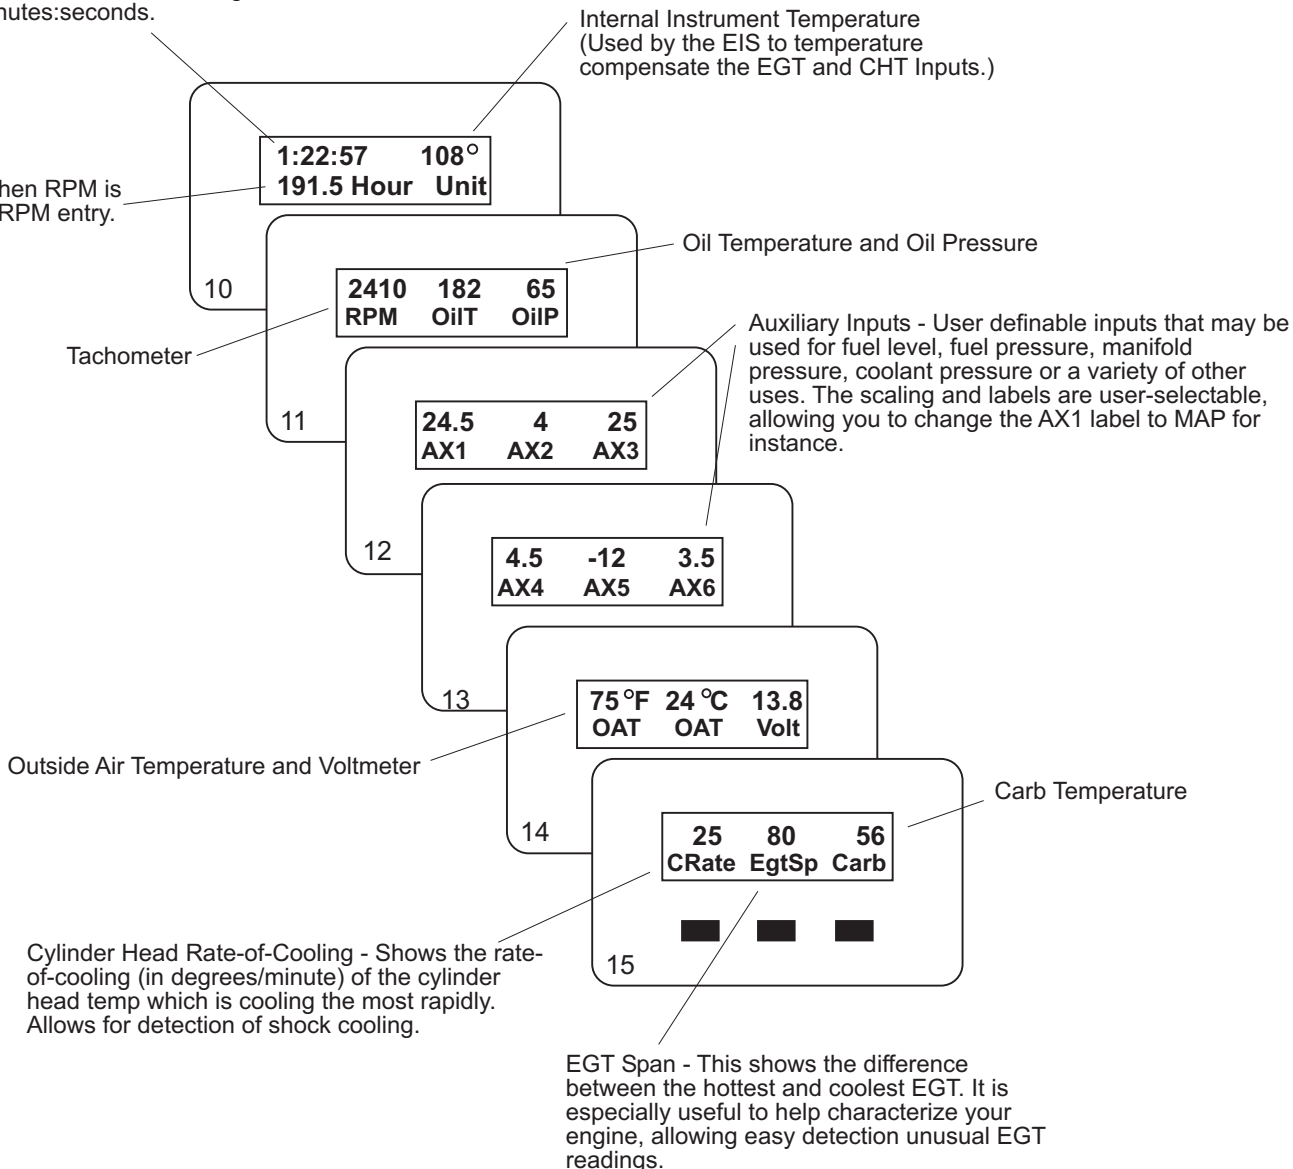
nutes:seconds.

Internal Instrument Temperature (Used by the EIS to temperature compensate the EGT and CHT Inputs.)

1:22:57 108°
191.5 Hour Unit

hen RPM is
RPM entry.

10

Oil Temperature and Oil Pressure

2410 182 65
RPM OilT OilP

Tachometer

11

Auxiliary Inputs - User definable inputs that may be used for fuel level, fuel pressure, manifold pressure, coolant pressure or a variety of other uses. The scaling and labels are user-selectable, allowing you to change the AX1 label to MAP for instance.

24.5 4 25
AX1 AX2 AX3

12

4.5 -12 3.5
AX4 AX5 AX6

13

75°F 24°C 13.8
OAT OAT Volt

Outside Air Temperature and Voltmeter

14

Carb Temperature

25 80 56
CRate EgtSp Carb

15

Cylinder Head Rate-of-Cooling - Shows the rate-of-cooling (in degrees/minute) of the cylinder head temp which is cooling the most rapidly. Allows for detection of shock cooling.

EGT Span - This shows the difference between the hottest and coolest EGT. It is especially useful to help characterize your engine, allowing easy detection unusual EGT readings.